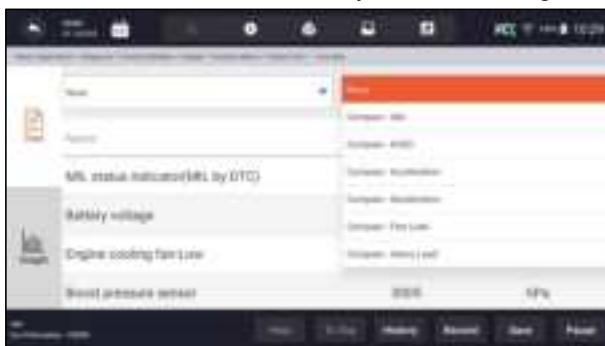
None

MIL status indicator(MIL by DTC)

Battery voltage

Engine cooling fan Low

Boost pressure sensor

None

Compare - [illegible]

Compare - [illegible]

Compare - Acceleration

Compare - Acceleration

Compare - Fan Low

Compare - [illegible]

Graph

History

Record

Save

Pause